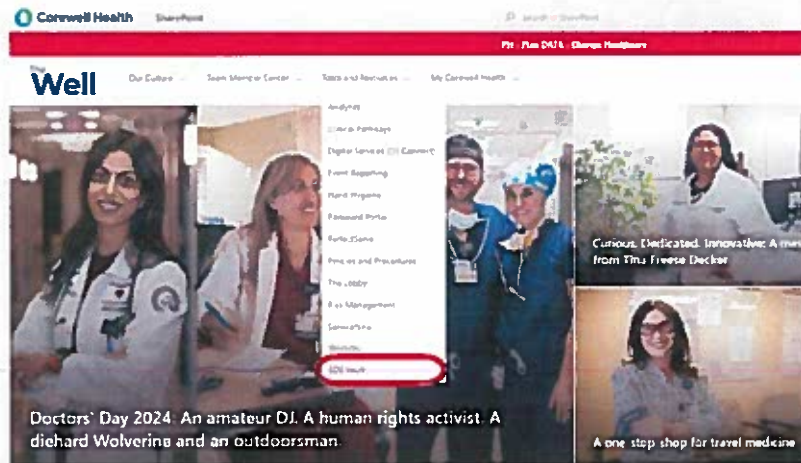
Corewell Health SharePoint

Search SharePoint

The Well

Our Culture

Team Member Center

Tools and Resources

My Corewell Health

Analytics

Learning Pathways

Digital Services

Event Reporting

Hand Hygiene

Password Portal

Policies and Procedures

The Lobby

Risk Management

ServiceNow

SDS Vault

Curious. Dedicated. Innovative: A message from Tina Freese Decker

Doctors' Day 2024: An amateur DJ. A human rights activist. A diehard Wolverine and an outdoorsman.

A one stop shop for travel medicine